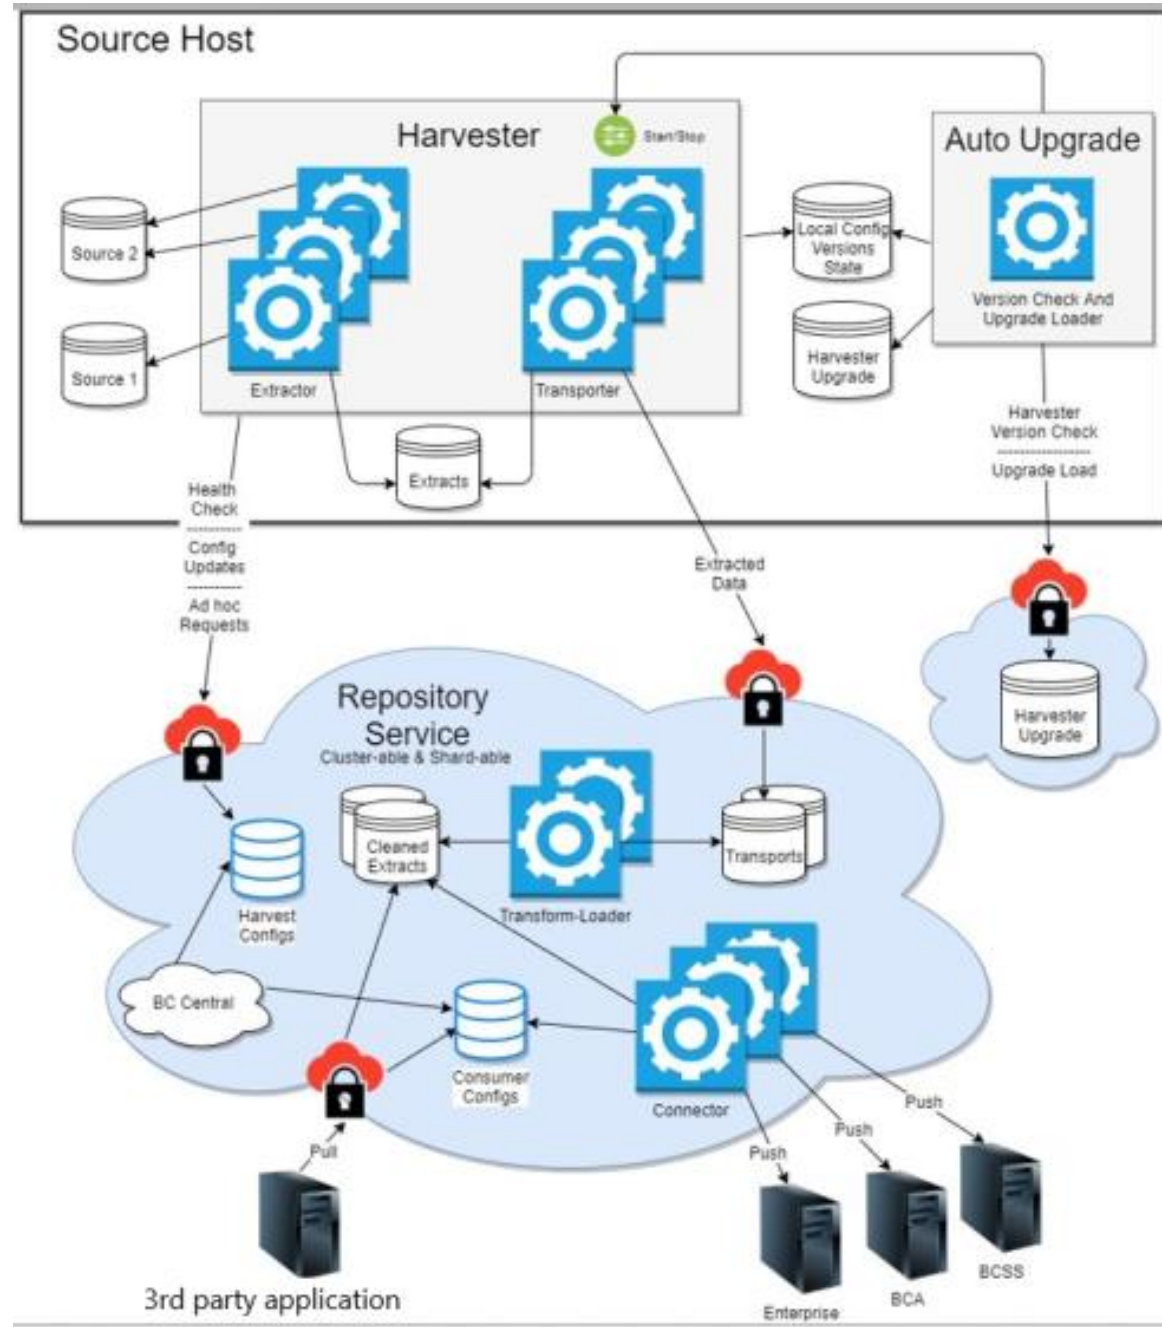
Source Host

Harvester

Start/Stop

Auto Upgrade

Source 2

Source 1

Extractor

Transporter

Local Config Versions State

Version Check And Upgrade Loader

Harvester Upgrade

Extracts

Harvester Version Check

Upgrade Load

Health Check

Config Updates

Ad hoc Requests

Extracted Data

Harvester Upgrade

Repository Service
Cluster-able & Shard-able

Cleaned Extracts

Transports

Transform-Loader

Harvest Configs

BC Central

Consumer Configs

Connector

Push

Push

Push

Pull

3rd party application

Enterprise

BCA

BCSS